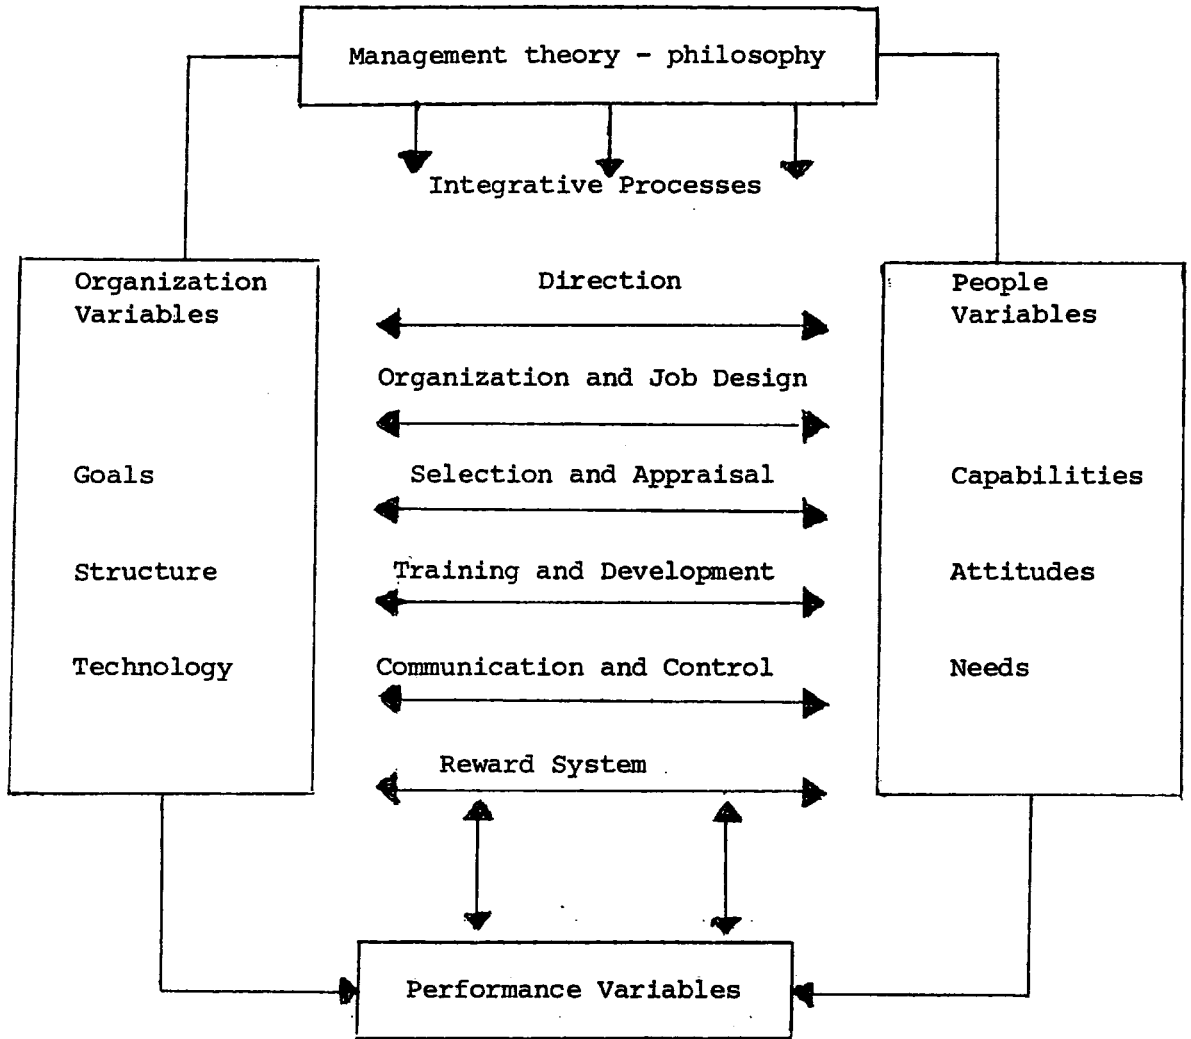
Management theory - philosophy

Integrative Processes

Organization Variables

Goals

Structure

Technology

Direction

Organization and Job Design

Selection and Appraisal

Training and Development

Communication and Control

Reward System

People Variables

Capabilities

Attitudes

Needs

Performance Variables